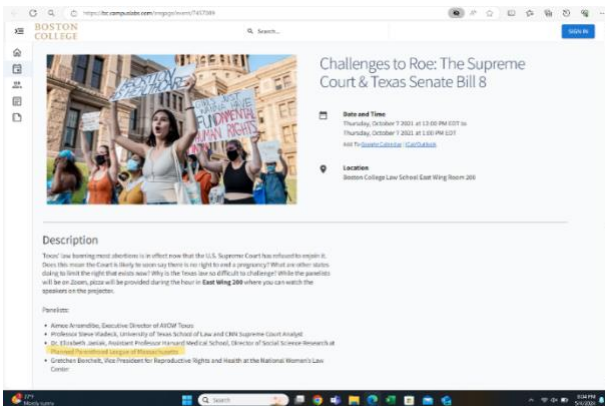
https://bc.campuslabs.com/engage/event/7457089

BOSTON COLLEGE

Search...

Sign In

Challenges to Roe: The Supreme Court & Texas Senate Bill 8

Date and Time
Thursday, October 7 2021 at 12:00 PM EDT to Thursday, October 7 2021 at 1:00 PM EDT
Add To Google Calendar | iCal/Outlook

Location
Boston College Law School East Wing Room 200

Description

Texas' law banning most abortions is in effect now that the U.S. Supreme Court has refused to enjoin it. Does this mean the Court is likely to soon say there is no right to end a pregnancy? What are other states doing to limit the right that exists now? Why is the Texas law so difficult to challenge? While the panelists will be on Zoom, pizza will be provided during the hour in East Wing 200 where you can watch the speakers on the projector.

Panelists:

• Aimee Arrambide, Executive Director of AVOW Texas
• Professor Steve Vladeck, University of Texas School of Law and CNN Supreme Court Analyst
• Dr. Elizabeth Janiak, Assistant Professor Harvard Medical School, Director of Social Science Research at Planned Parenthood League of Massachusetts
• Gretchen Borchelt, Vice President for Reproductive Rights and Health at the National Women's Law Center

77°F
Mostly sunny

Search

3:14 PM
5/4/2022